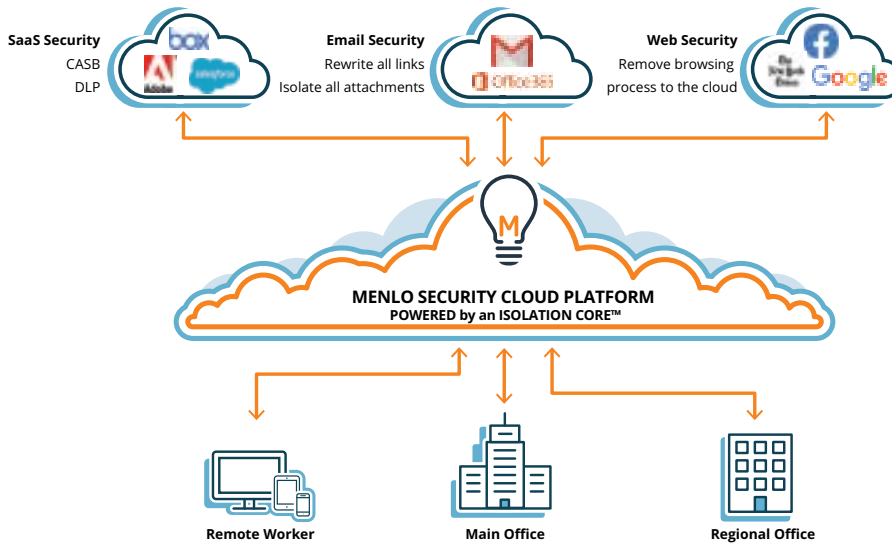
SaaS Security
CASB
DLP

box
Adobe
salesforce

Email Security
Rewrite all links
Isolate all attachments

Office365

Web Security
Remove browsing
process to the cloud

The New York Times
Google

M

MENLO SECURITY CLOUD PLATFORM
POWERED by an ISOLATION CORE™

Remote Worker

Main Office

Regional Office